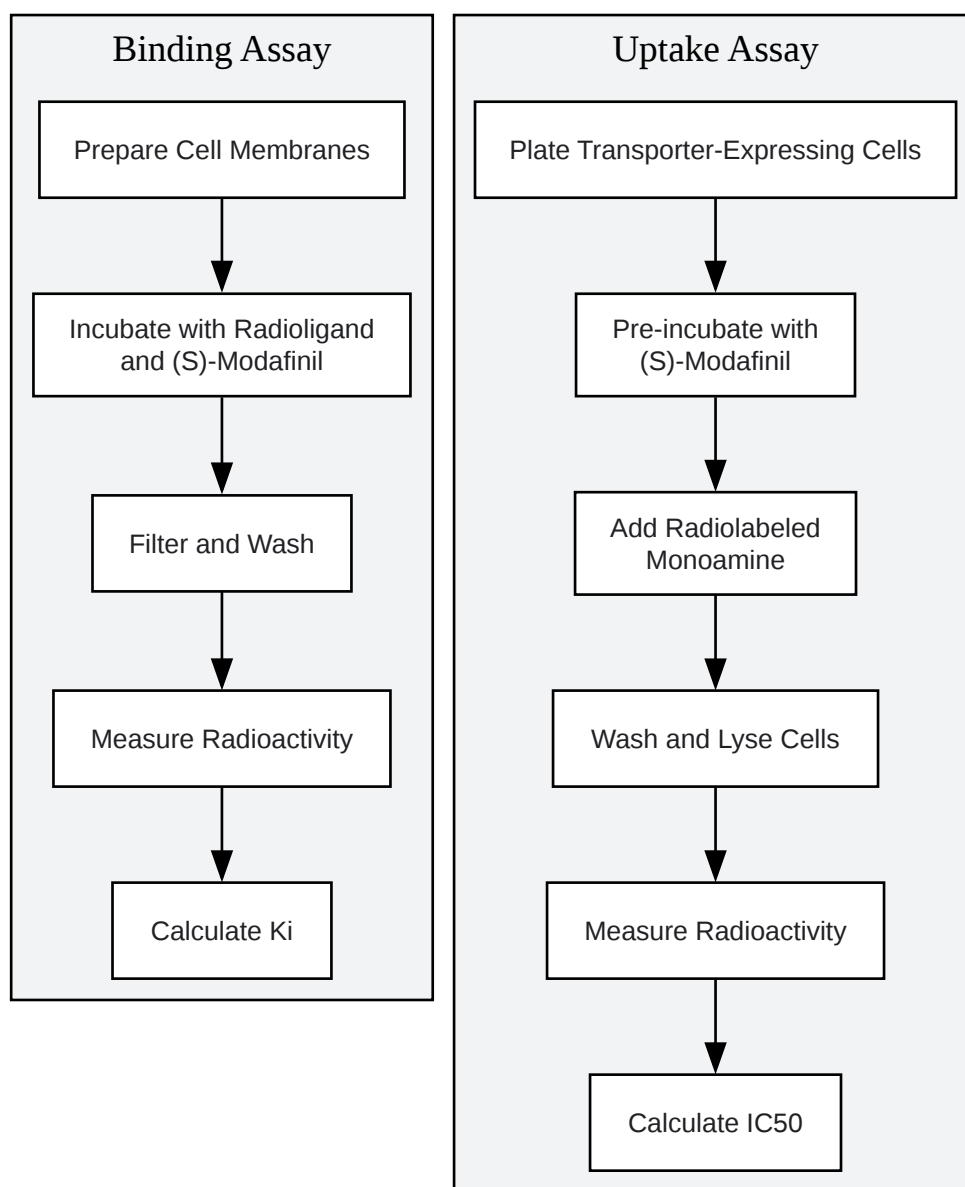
Binding Assay

Prepare Cell Membranes

Incubate with Radioligand and (S)-Modafinil

Filter and Wash

Measure Radioactivity

Calculate Ki

Uptake Assay

Plate Transporter-Expressing Cells

Pre-incubate with (S)-Modafinil

Add Radiolabeled Monoamine

Wash and Lyse Cells

Measure Radioactivity

Calculate IC50